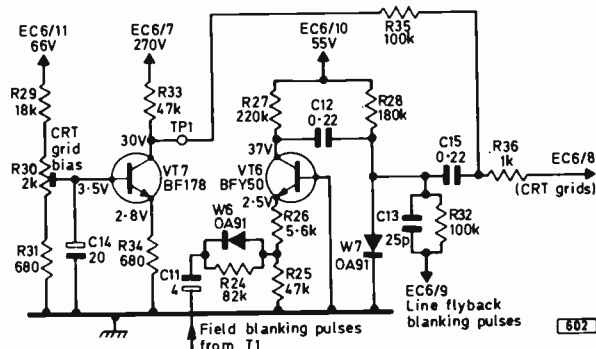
EC6/11
66V
R29
18k
CRT
grid
bias
R30
2k
R31
680
EC6/7
270V
R33
47k
30V
TP1
3·5V
VT7
BF178
2·8V
C14
20
R34
680
C11
4
EC6/10
55V
R35
100k
R27
220k
C12
0·22
R28
180k
37V
VT6
BFY50
2·5V
W6
OA91
R26
5·6k
R24
82k
R25
47k
W7
OA91
C15
0·22
R36
1k
EC6/8
(CRT grids)
C13
25p
R32
100k
EC6/9
Line flyback
blanking pulses
Field blanking pulses
from T1
602